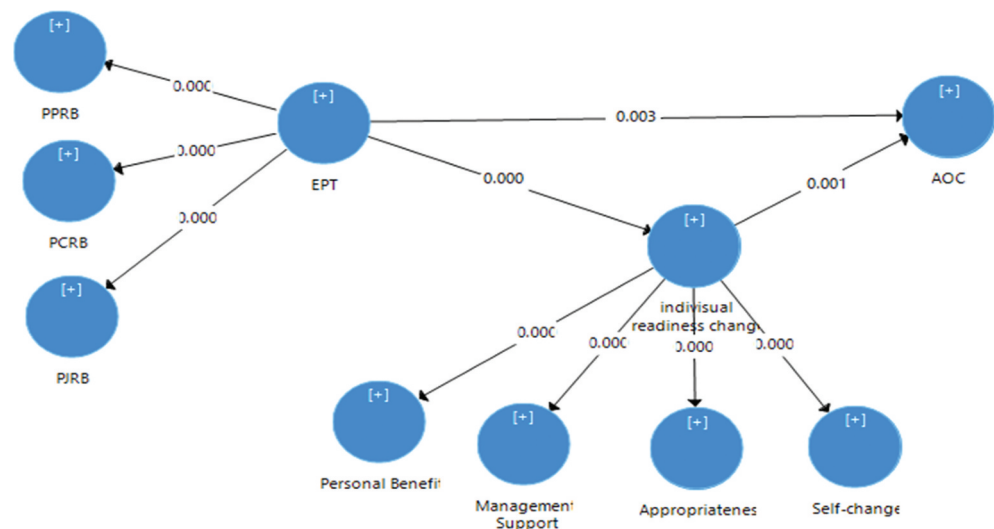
[+]
PPRB

0.000

[+]
PCRB

0.000

0.000

[+]
PJRB

[+]
EPT

0.003

[+]
AOC

0.000

0.001

[+]
indivisual readiness chang

0.000

0.000

0.000

0.000

[+]
Personal Benefit

[+]
Management Support

[+]
Appropriatenes

[+]
Self-change